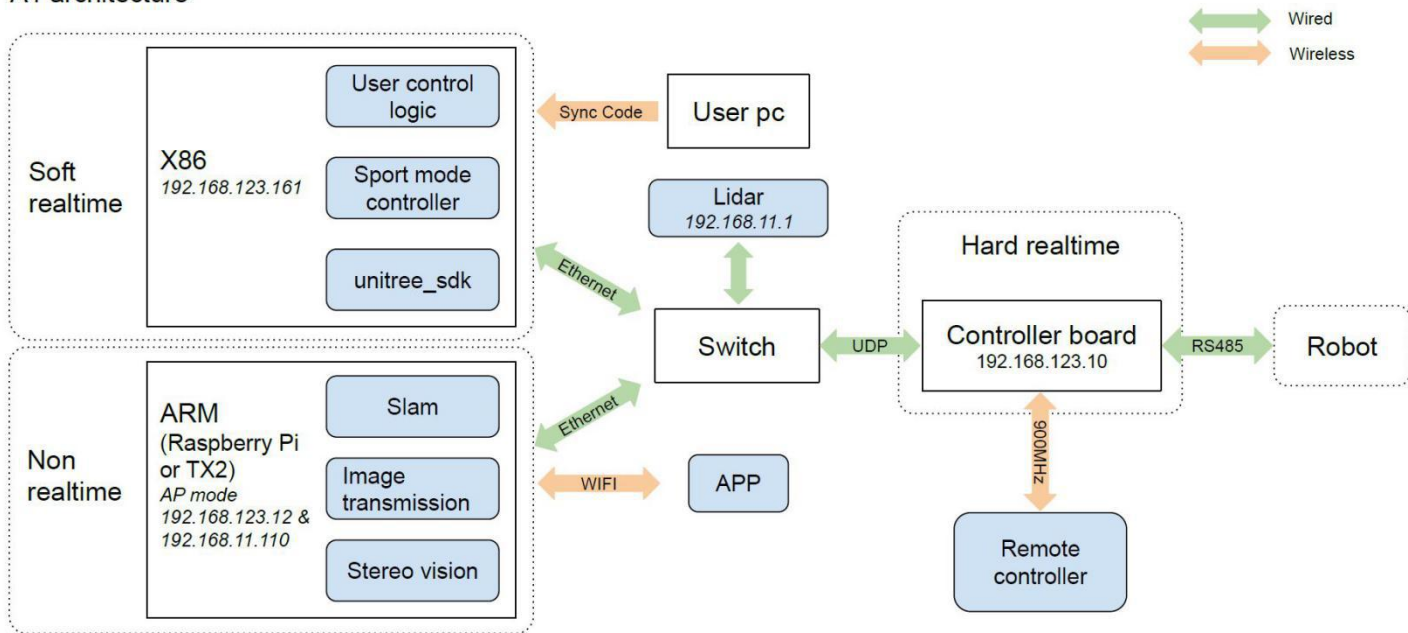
A1 architecture

Wired
Wireless

Soft realtime

X86
192.168.123.161

User control logic
Sport mode controller
unitree_sdk

Sync Code
User pc

Lidar
192.168.11.1

Ethernet

Switch

UDP

Hard realtime

Controller board
192.168.123.10

RS485
Robot

Non realtime

ARM
(Raspberry Pi or TX2)
AP mode
192.168.123.12 &
192.168.11.110

Slam
Image transmission
Stereo vision

Ethernet
WIFI
APP

900MHz

Remote controller